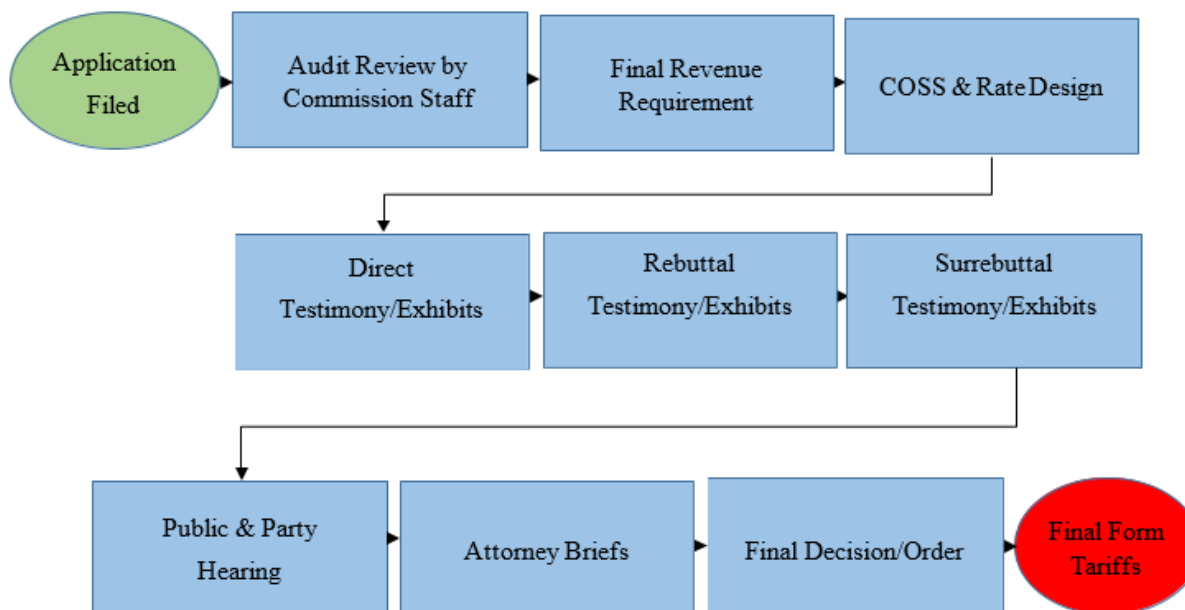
Application Filed

Audit Review by Commission Staff

Final Revenue Requirement

COSS & Rate Design

Direct Testimony/Exhibits

Rebuttal Testimony/Exhibits

Surrebuttal Testimony/Exhibits

Public & Party Hearing

Attorney Briefs

Final Decision/Order

Final Form Tariffs